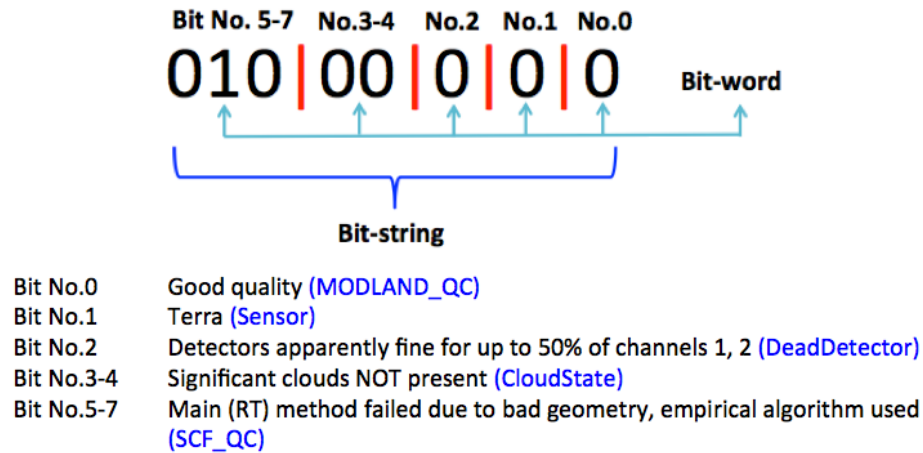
Bit No. 5-7 No.3-4 No.2 No.1 No.0

010 | 00 | 0 | 0 | 0

Bit-word

Bit-string

Bit No.0 Good quality (MODLAND_QC)
Bit No.1 Terra (Sensor)
Bit No.2 Detectors apparently fine for up to 50% of channels 1, 2 (DeadDetector)
Bit No.3-4 Significant clouds NOT present (CloudState)
Bit No.5-7 Main (RT) method failed due to bad geometry, empirical algorithm used (SCF_QC)